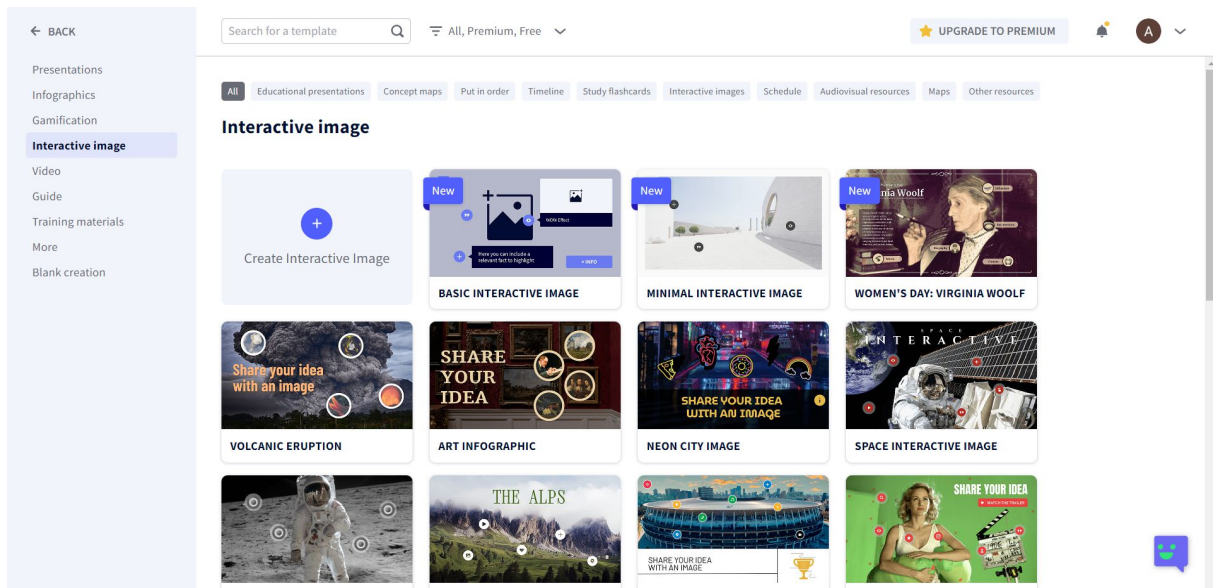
← BACK

Presentations
Infographics
Gamification
Interactive image
Video
Guide
Training materials
More
Blank creation

Search for a template

All, Premium, Free

UPGRADE TO PREMIUM

A

All | Educational presentations | Concept maps | Put in order | Timeline | Study flashcards | Interactive images | Schedule | Audiovisual resources | Maps | Other resources

Interactive image

+
Create Interactive Image

New
WOW Effect
Here you can include a relevant fact to highlight
+ INFO
BASIC INTERACTIVE IMAGE

New
MINIMAL INTERACTIVE IMAGE

New
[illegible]ia Woolf
WOMEN'S DAY: VIRGINIA WOOLF

Share your idea with an image
VOLCANIC ERUPTION

SHARE YOUR IDEA
ART INFOGRAPHIC

SHARE YOUR IDEA WITH AN IMAGE
NEON CITY IMAGE

SPACE
INTERACTIVE
SPACE INTERACTIVE IMAGE

THE ALPS

SHARE YOUR IDEA WITH AN IMAGE

SHARE YOUR IDEA
WATCH THE TRAILER